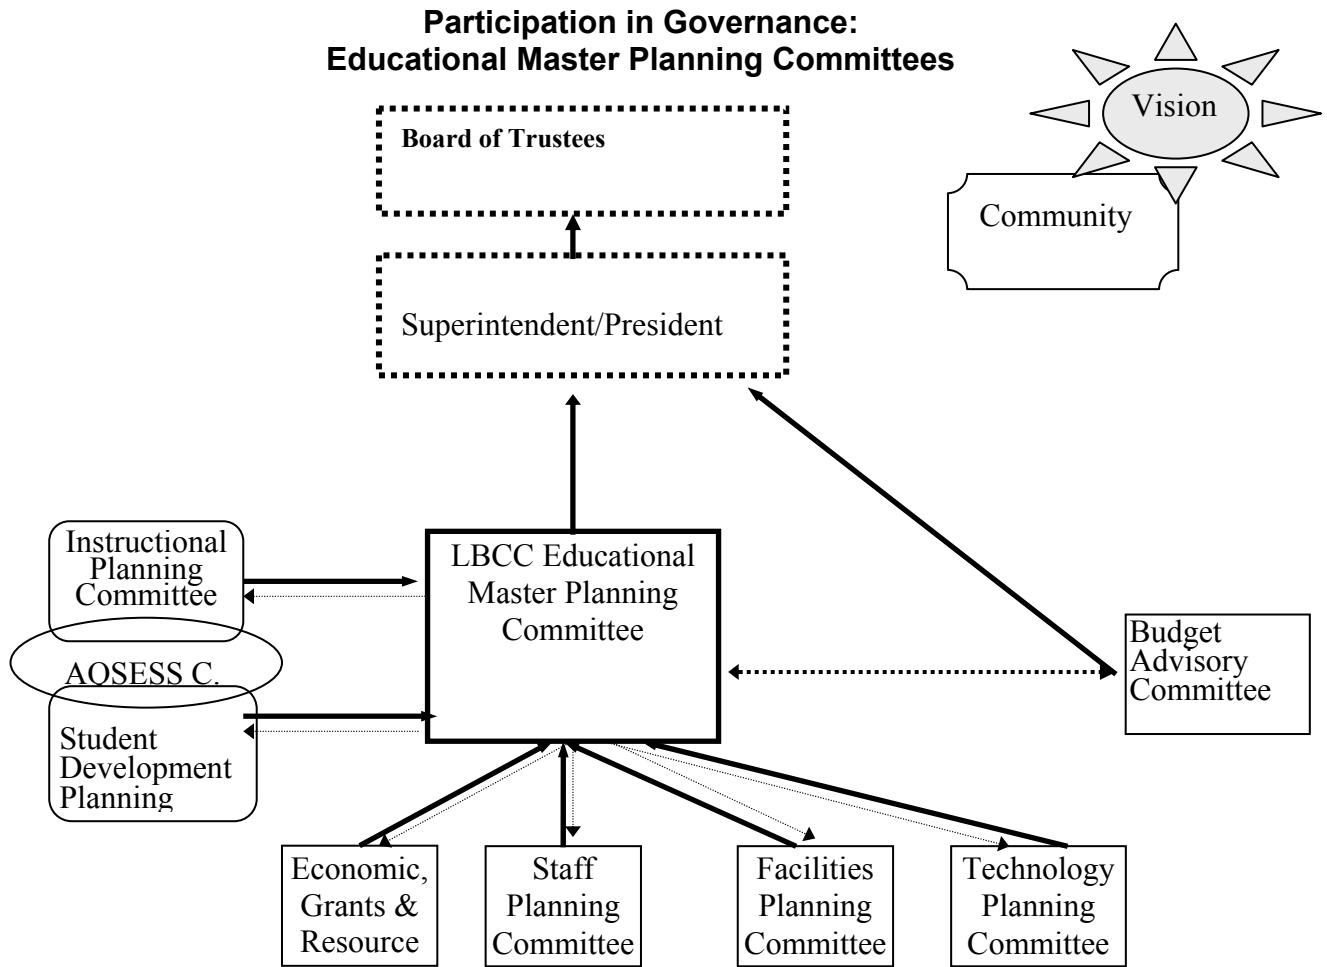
Participation in Governance:
Educational Master Planning Committees

Vision

Community

Board of Trustees

Superintendent/President

Instructional Planning Committee

AQSESS C.

Student Development Planning

LBCC Educational Master Planning Committee

Budget Advisory Committee

Economic, Grants & Resource

Staff Planning Committee

Facilities Planning Committee

Technology Planning Committee